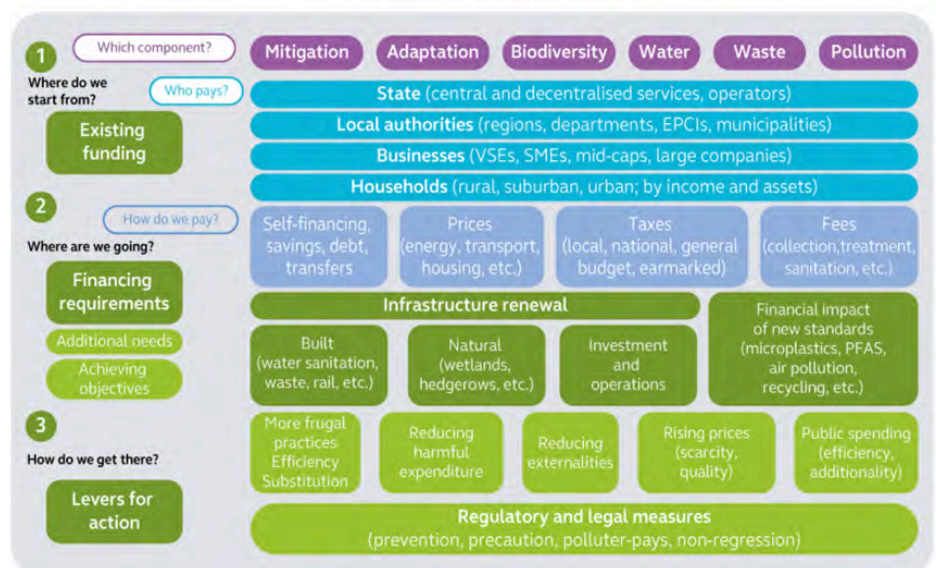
1

Which component?

Mitigation | Adaptation | Biodiversity | Water | Waste | Pollution

Where do we start from?

Who pays?

Existing funding

State (central and decentralised services, operators)

Local authorities (regions, departments, EPCIs, municipalities)

Businesses (VSEs, SMEs, mid-caps, large companies)

Households (rural, suburban, urban; by income and assets)

2

How do we pay?

Where are we going?

Self-financing, savings, debt, transfers

Prices (energy, transport, housing, etc.)

Taxes (local, national, general budget, earmarked)

Fees (collection,treatment, sanitation, etc.)

Financing requirements

Additional needs

Achieving objectives

Infrastructure renewal

Built (water sanitation, waste, rail, etc.)

Natural (wetlands, hedgerows, etc.)

Investment and operations

Financial impact of new standards (microplastics, PFAS, air pollution, recycling, etc.)

3

How do we get there?

Levers for action

More frugal practices Efficiency Substitution

Reducing harmful expenditure

Reducing externalities

Rising prices (scarcity, quality)

Public spending (efficiency, additionality)

Regulatory and legal measures (prevention, precaution, polluter-pays, non-regression)